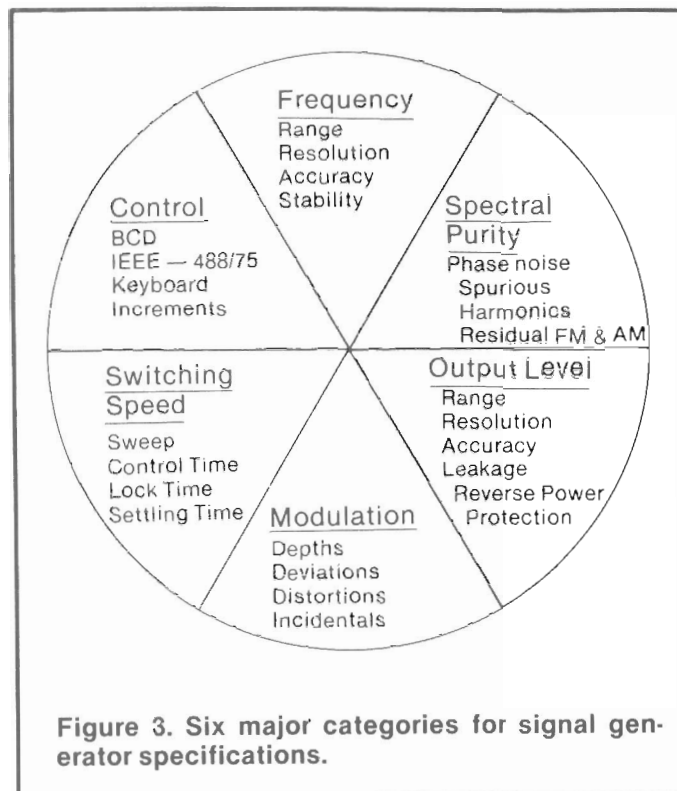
Frequency
Range
Resolution
Accuracy
Stability

Spectral Purity
Phase noise
Spurious
Harmonics
Residual FM & AM

Output Level
Range
Resolution
Accuracy
Leakage
Reverse Power Protection

Modulation
Depths
Deviations
Distortions
Incidentals

Switching Speed
Sweep
Control Time
Lock Time
Settling Time

Control
BCD
IEEE — 488/75
Keyboard
Increments

Figure 3. Six major categories for signal generator specifications.